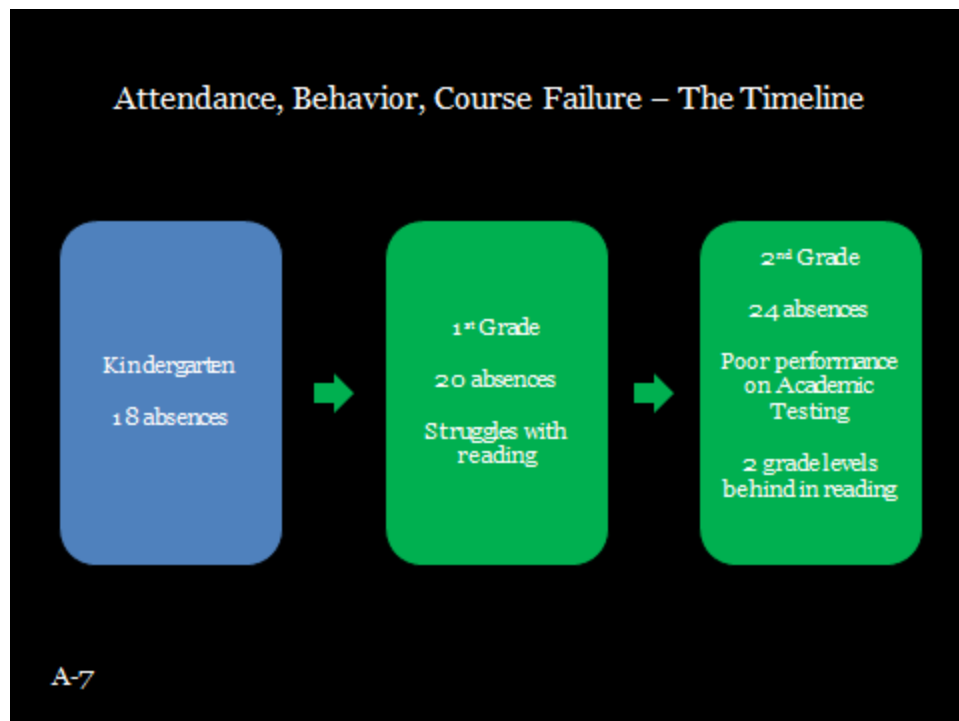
Attendance, Behavior, Course Failure – The Timeline

Kindergarten

18 absences

1st Grade

20 absences

Struggles with reading

2nd Grade

24 absences

Poor performance on Academic Testing

2 grade levels behind in reading

A-7